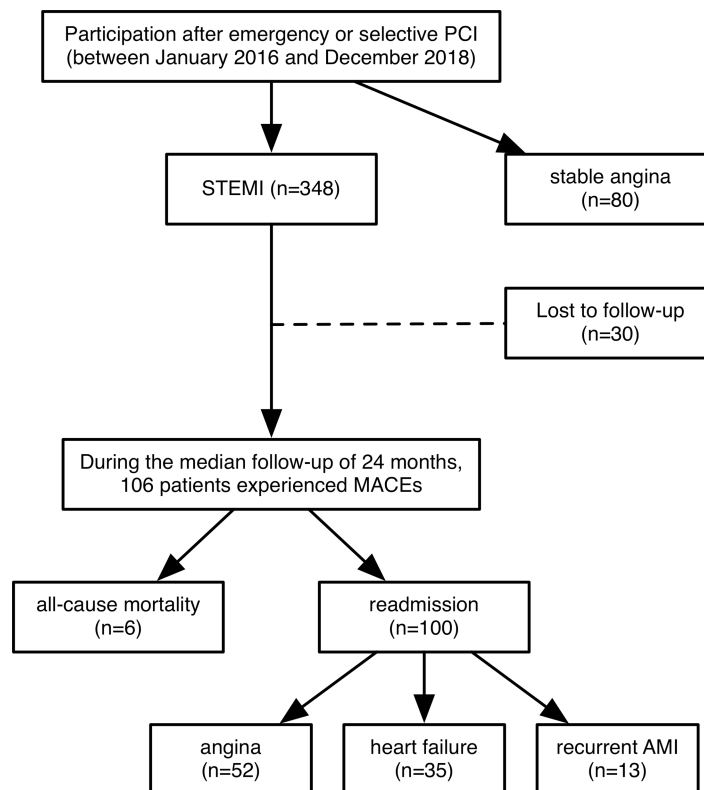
Participation after emergency or selective PCI (between January 2016 and December 2018)

STEMI (n=348)

stable angina (n=80)

Lost to follow-up (n=30)

During the median follow-up of 24 months, 106 patients experienced MACEs

all-cause mortality (n=6)

readmission (n=100)

angina (n=52)

heart failure (n=35)

recurrent AMI (n=13)